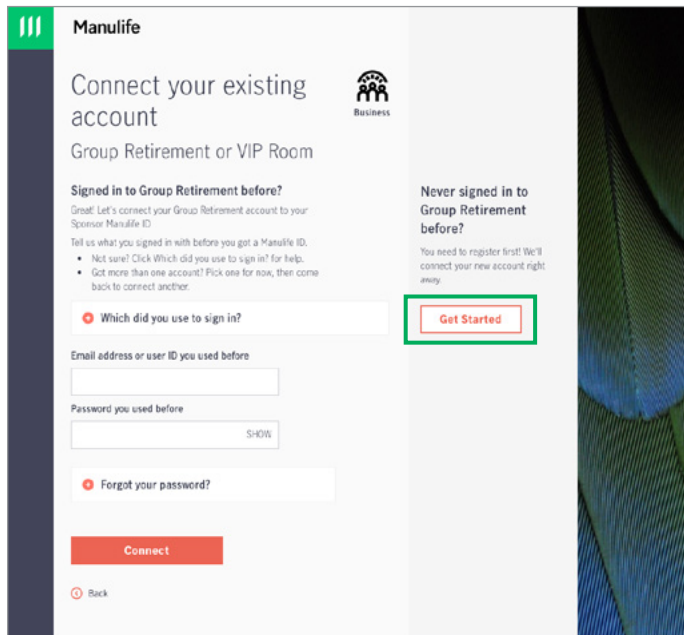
Manulife

Connect your existing account

Business

Group Retirement or VIP Room

Signed in to Group Retirement before?

Great! Let's connect your Group Retirement account to your Sponsor Manulife ID.

Tell us what you signed in with before you got a Manulife ID.

- Not sure? Click Which did you use to sign in? for help.
- Got more than one account? Pick one for now, then come back to connect another.

Which did you use to sign in?

Email address or user ID you used before

Password you used before

SHOW

Forgot your password?

Connect

Back

Never signed in to Group Retirement before?

You need to register first! We'll connect your new account right away.

Get Started